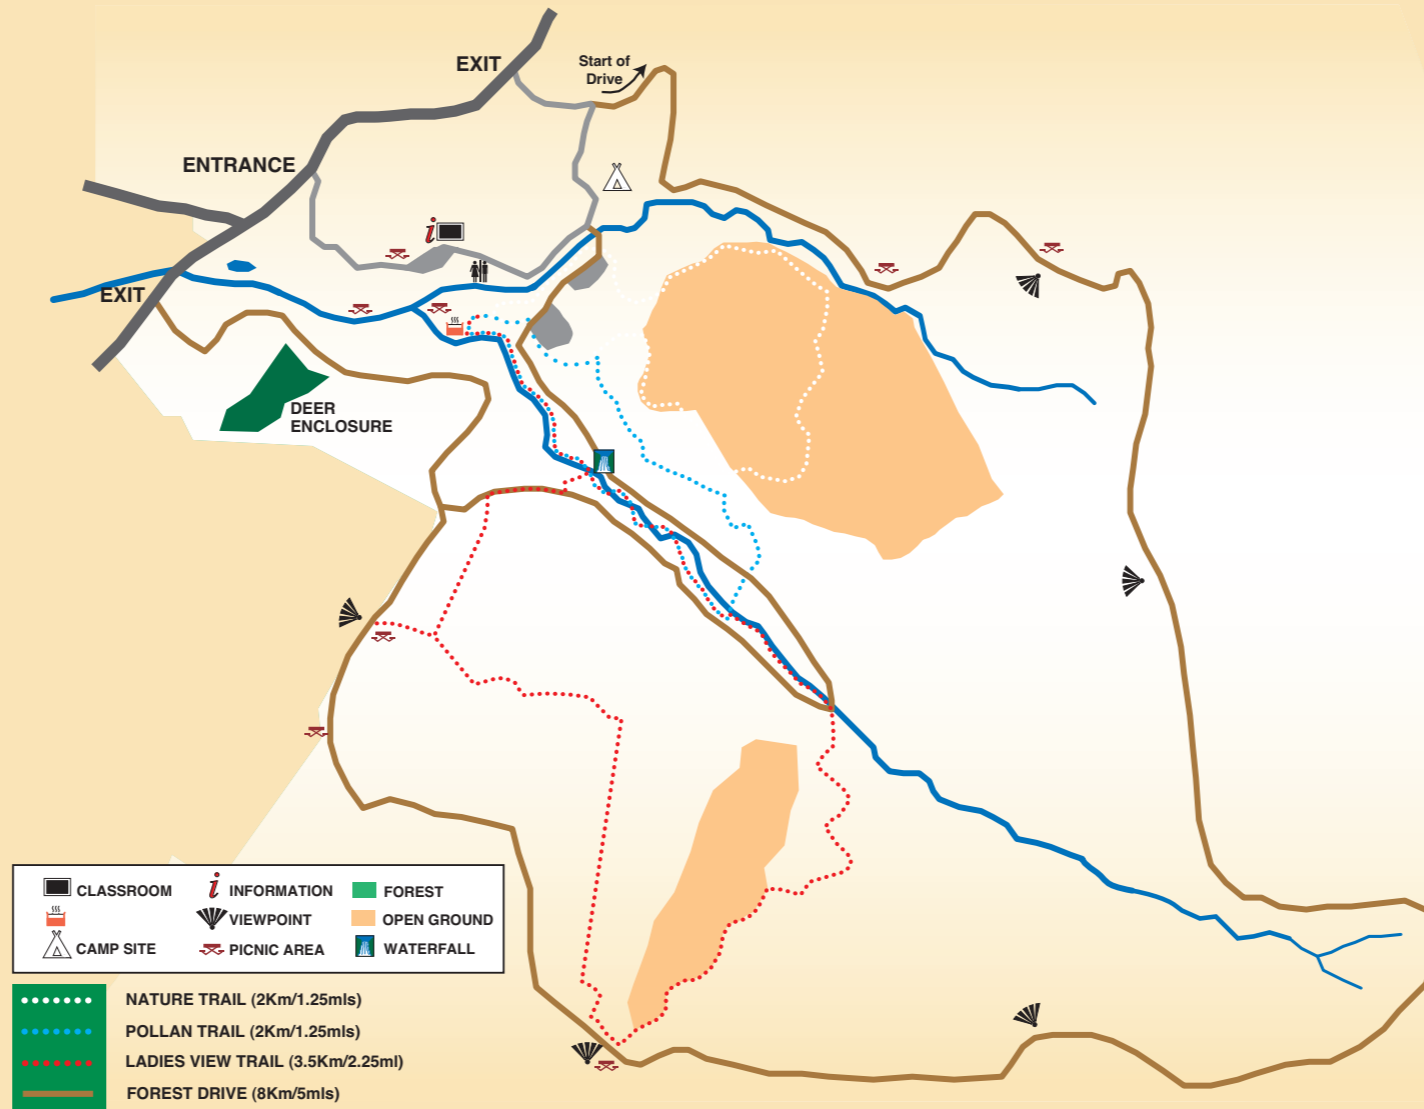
EXIT

Start of Drive

ENTRANCE

EXIT

DEER ENCLOSURE

CLASSROOM
INFORMATION
FOREST
VIEWPOINT
OPEN GROUND
CAMP SITE
PICNIC AREA
WATERFALL

NATURE TRAIL (2Km/1.25mls)
POLLAN TRAIL (2Km/1.25mls)
LADIES VIEW TRAIL (3.5Km/2.25ml)
FOREST DRIVE (8Km/5mls)